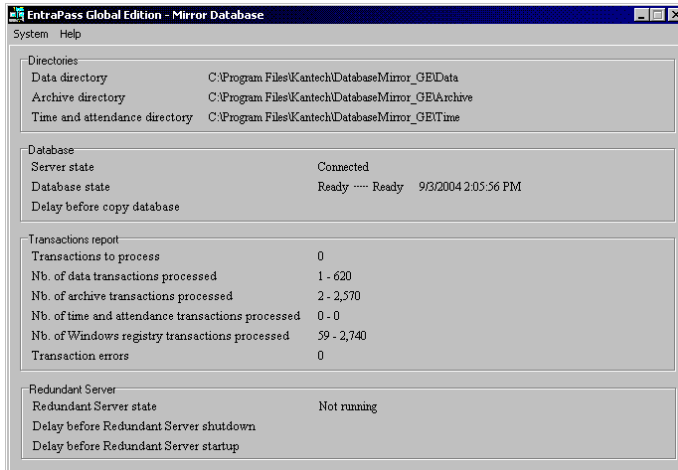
EntraPass Global Edition - Mirror Database

System Help

Directories

Data directory C:\Program Files\Kantech\DatabaseMirror_GE\Data
Archive directory C:\Program Files\Kantech\DatabaseMirror_GE\Archive
Time and attendance directory C:\Program Files\Kantech\DatabaseMirror_GE\Time

Database

Server state Connected
Database state Ready ····· Ready 9/3/2004 2:05:56 PM
Delay before copy database

Transactions report

Transactions to process 0
Nb. of data transactions processed 1 - 620
Nb. of archive transactions processed 2 - 2,570
Nb. of time and attendance transactions processed 0 - 0
Nb. of Windows registry transactions processed 59 - 2,740
Transaction errors 0

Redundant Server

Redundant Server state Not running
Delay before Redundant Server shutdown
Delay before Redundant Server startup